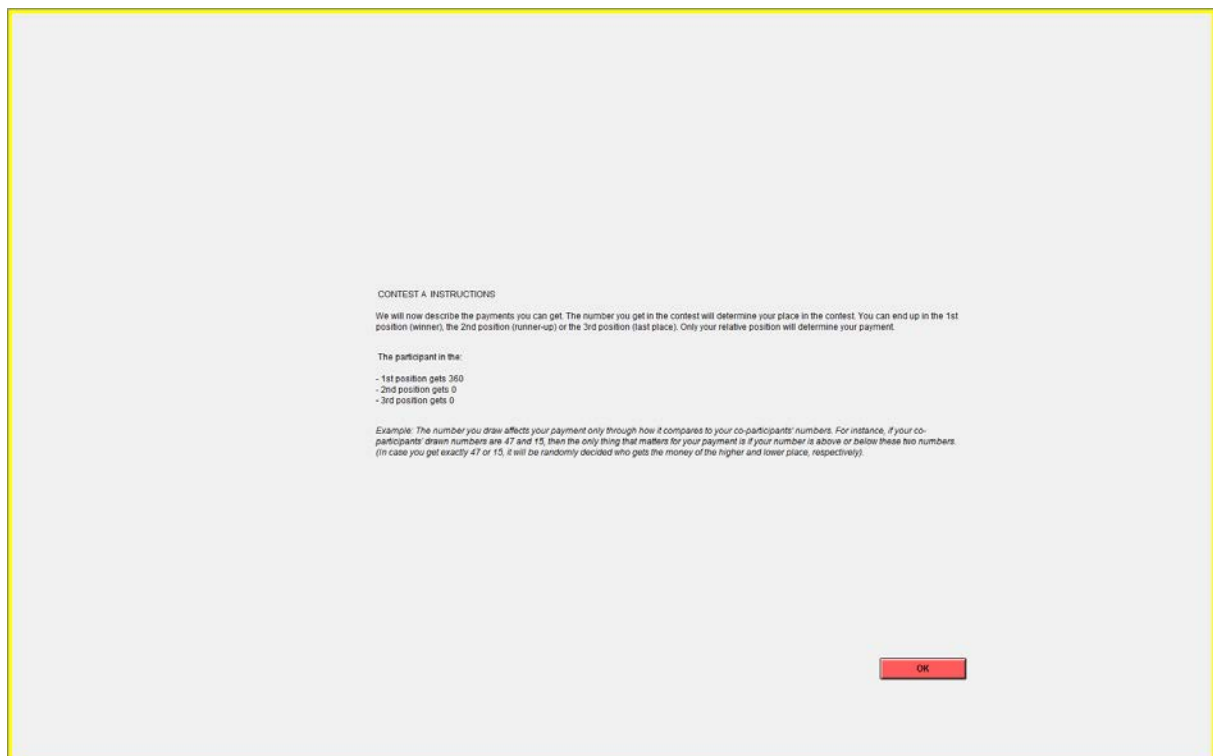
CONTEST A INSTRUCTIONS

We will now describe the payments you can get. The number you get in the contest will determine your place in the contest. You can end up in the 1st position (winner), the 2nd position (runner-up) or the 3rd position (last place). Only your relative position will determine your payment.

The participant in the:

- 1st position gets 360
- 2nd position gets 0
- 3rd position gets 0

Example: The number you draw affects your payment only through how it compares to your co-participants' numbers. For instance, if your co-participants' drawn numbers are 47 and 15, then the only thing that matters for your payment is if your number is above or below these two numbers. (In case you get exactly 47 or 15, it will be randomly decided who gets the money of the higher and lower place, respectively).

OK